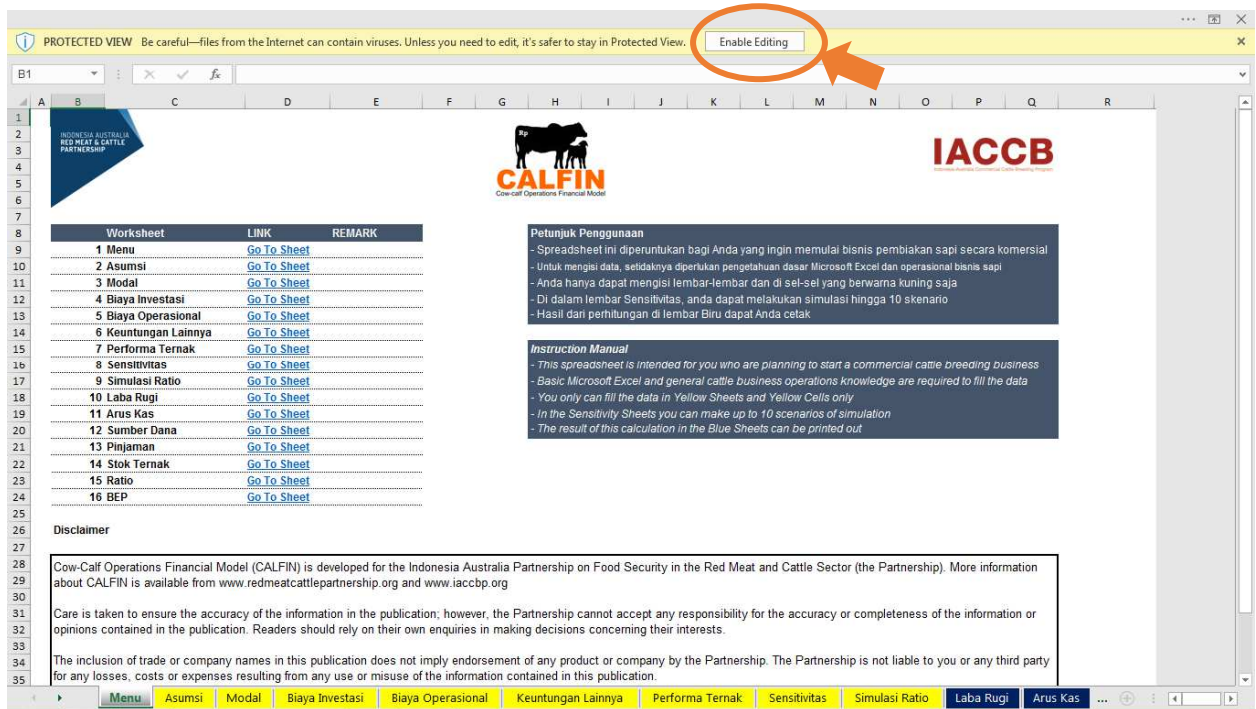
PROTECTED VIEW Be careful—files from the Internet can contain viruses. Unless you need to edit, it's safer to stay in Protected View. Enable Editing

B1

A B C D E F G H I J K L M N O P Q R

INDONESIA AUSTRALIA RED MEAT & CATTLE PARTNERSHIP

CALFIN
Cow-calf Operations Financial Model

IACCB
Indonesia Australia Commercial Cattle Breeding Program

| Worksheet | LINK | REMARK |
|---|---|---|
| 1 Menu | Go To Sheet | |
| 2 Asumsi | Go To Sheet | |
| 3 Modal | Go To Sheet | |
| 4 Biaya Investasi | Go To Sheet | |
| 5 Biaya Operasional | Go To Sheet | |
| 6 Keuntungan Lainnya | Go To Sheet | |
| 7 Performa Ternak | Go To Sheet | |
| 8 Sensitivitas | Go To Sheet | |
| 9 Simulasi Ratio | Go To Sheet | |
| 10 Laba Rugi | Go To Sheet | |
| 11 Arus Kas | Go To Sheet | |
| 12 Sumber Dana | Go To Sheet | |
| 13 Pinjaman | Go To Sheet | |
| 14 Stok Ternak | Go To Sheet | |
| 15 Ratio | Go To Sheet | |
| 16 BEP | Go To Sheet | |

Petunjuk Penggunaan
- Spreadsheet ini diperuntukan bagi Anda yang ingin memulai bisnis pembiakan sapi secara komersial
- Untuk mengisi data, setidaknya diperlukan pengetahuan dasar Microsoft Excel dan operasional bisnis sapi
- Anda hanya dapat mengisi lembar-lembar dan di sel-sel yang berwarna kuning saja
- Di dalam lembar Sensitivitas, anda dapat melakukan simulasi hingga 10 skenario
- Hasil dari perhitungan di lembar Biru dapat Anda cetak

Instruction Manual
- This spreadsheet is intended for you who are planning to start a commercial cattle breeding business
- Basic Microsoft Excel and general cattle business operations knowledge are required to fill the data
- You only can fill the data in Yellow Sheets and Yellow Cells only
- In the Sensitivity Sheets you can make up to 10 scenarios of simulation
- The result of this calculation in the Blue Sheets can be printed out

Disclaimer

Cow-Calf Operations Financial Model (CALFIN) is developed for the Indonesia Australia Partnership on Food Security in the Red Meat and Cattle Sector (the Partnership). More information about CALFIN is available from www.redmeatcattlepartnership.org and www.iaccbp.org

Care is taken to ensure the accuracy of the information in the publication; however, the Partnership cannot accept any responsibility for the accuracy or completeness of the information or opinions contained in the publication. Readers should rely on their own enquiries in making decisions concerning their interests.

The inclusion of trade or company names in this publication does not imply endorsement of any product or company by the Partnership. The Partnership is not liable to you or any third party for any losses, costs or expenses resulting from any use or misuse of the information contained in this publication.

Menu Asumsi Modal Biaya Investasi Biaya Operasional Keuntungan Lainnya Performa Ternak Sensitivitas Simulasi Ratio Laba Rugi Arus Kas ...